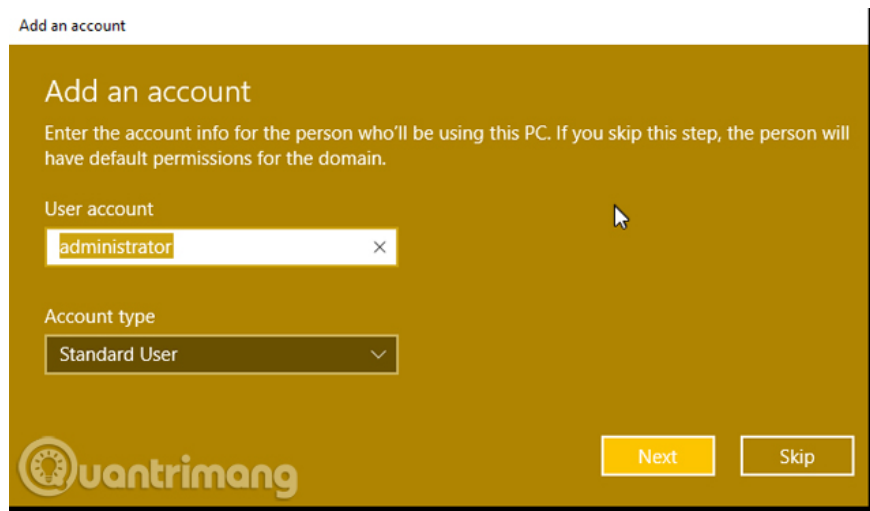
Add an account

Add an account

Enter the account info for the person who'll be using this PC. If you skip this step, the person will have default permissions for the domain.

User account

administrator

Account type

Standard User

Next

Skip

Quantrimang